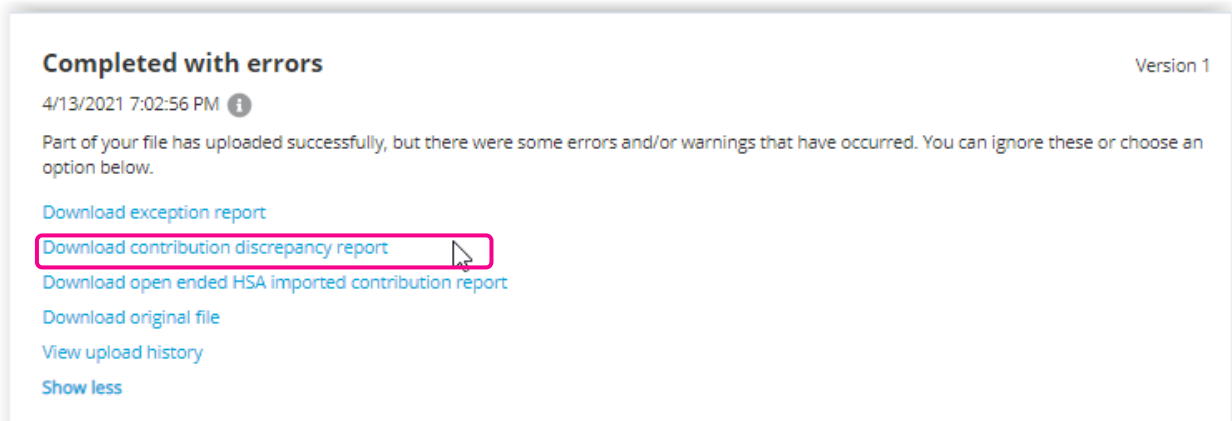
Completed with errors

Version 1

4/13/2021 7:02:56 PM

Part of your file has uploaded successfully, but there were some errors and/or warnings that have occurred. You can ignore these or choose an option below.

Download exception report

Download contribution discrepancy report

Download open ended HSA imported contribution report

Download original file

View upload history

Show less